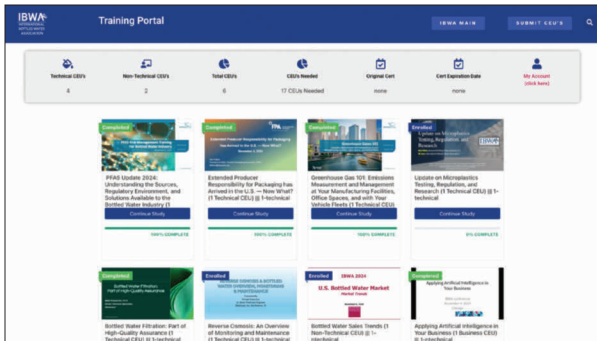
IBWA INTERNATIONAL BOTTLED WATER ASSOCIATION

Training Portal

IBWA MAIN

SUBMIT CEU'S

Technical CEU's
4

Non-Technical CEU's
2

Total CEU's
6

CEU's Needed
17 CEUs Needed

Original Cert
none

Cert Expiration Date
none

My Account (click here)

Completed
PFAS Update 2024: Understanding the Sources, Regulatory Environment, and Solutions Available to the Bottled Water Industry (1
Continue Study
100% COMPLETE

Completed
Extended Producer Responsibility for Packaging has Arrived in the U.S. — Now What? (1 Technical CEU) || 1-technical
Continue Study
100% COMPLETE

Completed
Greenhouse Gas 101: Emissions Measurement and Management at Your Manufacturing Facilities, Office Spaces, and with Your Vehicle Fleets (1 Technical CEU)
Continue Study
100% COMPLETE

Enrolled
Update on Microplastics Testing, Regulation, and Research (1 Technical CEU) || 1-technical
Continue Study
0% COMPLETE

Completed
Bottled Water Filtration: Part of High-Quality Assurance (1 Technical CEU) || 1-technical

Enrolled
Reverse Osmosis: An Overview of Monitoring and Maintenance (1 Technical CEU) || 1-technical

Enrolled
IBWA 2024
U.S. Bottled Water Market
Bottled Water Sales Trends (1 Non-Technical CEU) || 1-nontechnical

Completed
Applying Artificial Intelligence in Your Business
Applying Artificial Intelligence in Your Business (1 Business CEU) || 1-technical